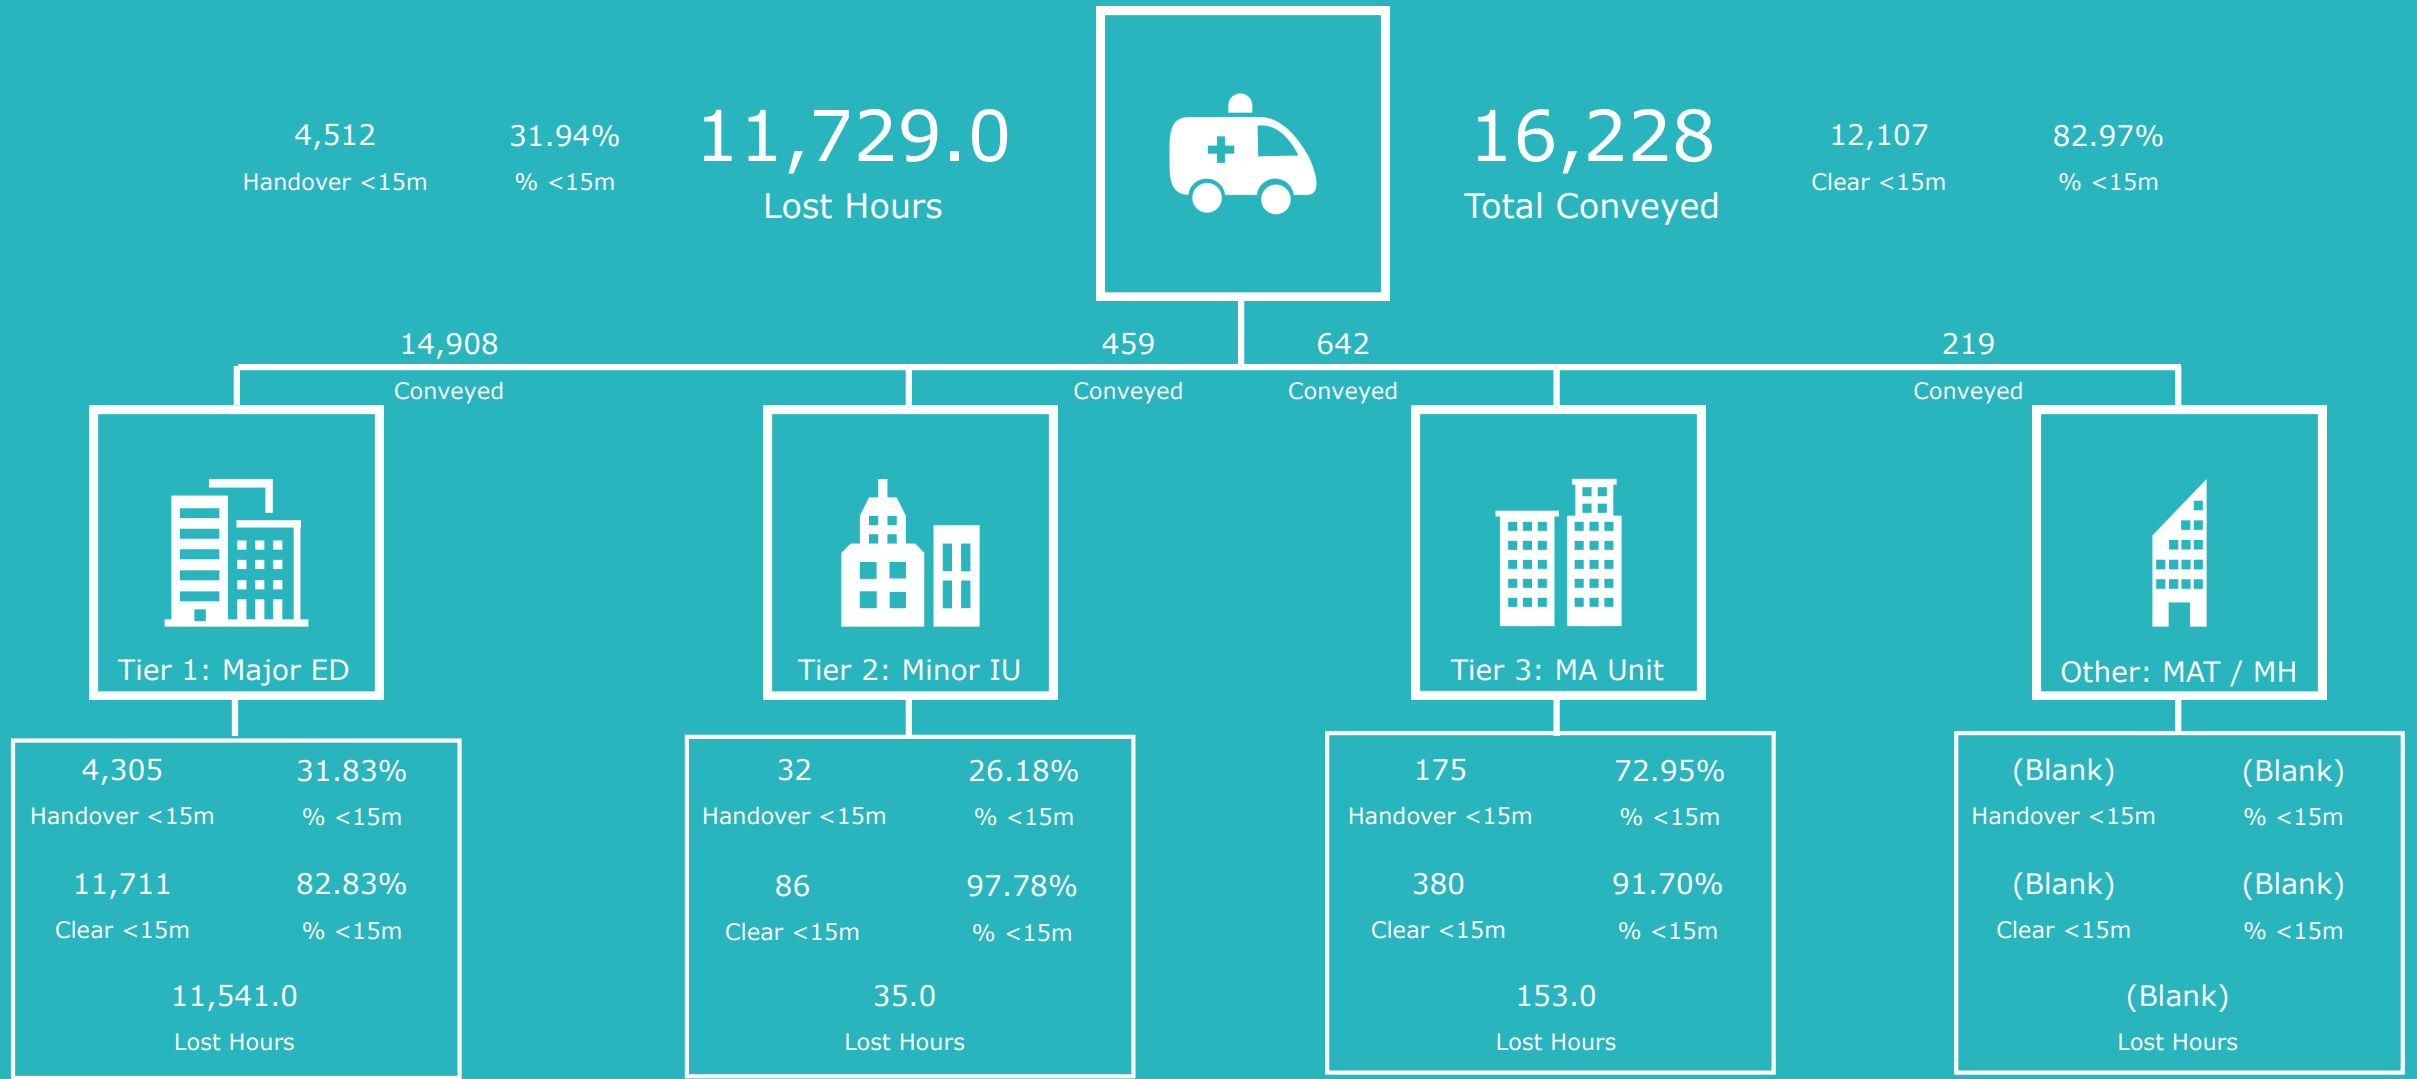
4,512
Handover <15m

31.94%
% <15m

11,729.0
Lost Hours

16,228
Total Conveyed

12,107
Clear <15m

82.97%
% <15m

14,908
Conveyed

459
Conveyed

642
Conveyed

219
Conveyed

Tier 1: Major ED

Tier 2: Minor IU

Tier 3: MA Unit

Other: MAT / MH

4,305
Handover <15m

31.83%
% <15m

11,711
Clear <15m

82.83%
% <15m

11,541.0
Lost Hours

32
Handover <15m

26.18%
% <15m

86
Clear <15m

97.78%
% <15m

35.0
Lost Hours

175
Handover <15m

72.95%
% <15m

380
Clear <15m

91.70%
% <15m

153.0
Lost Hours

(Blank)
Handover <15m

(Blank)
% <15m

(Blank)
Clear <15m

(Blank)
% <15m

(Blank)
Lost Hours